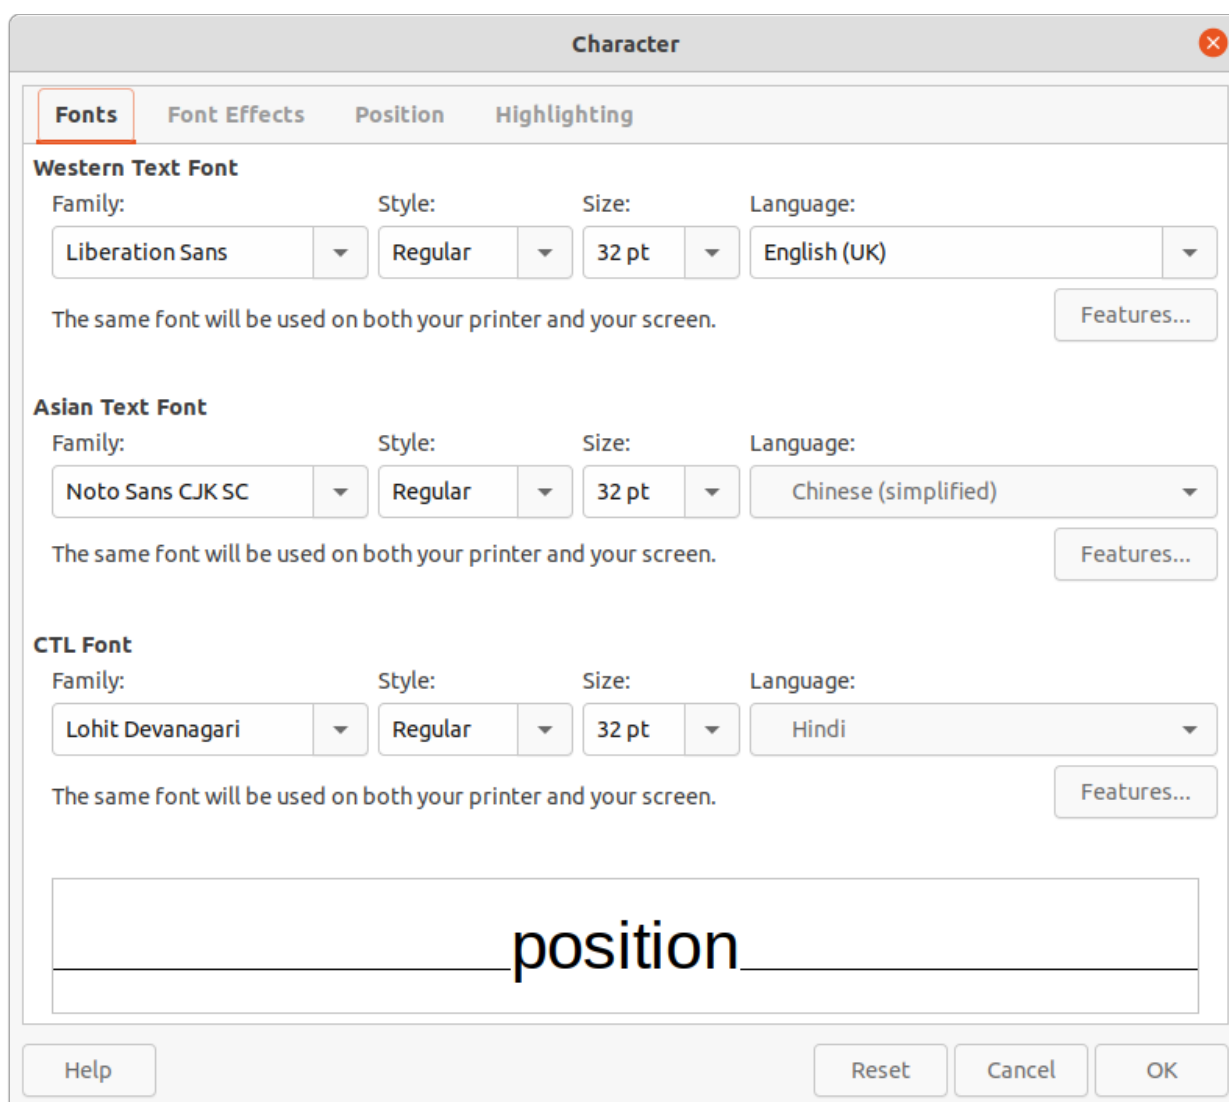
Character

Fonts Font Effects Position Highlighting

Western Text Font

Family: Style: Size: Language:

Liberation Sans Regular 32 pt English (UK)

The same font will be used on both your printer and your screen.

Features...

Asian Text Font

Family: Style: Size: Language:

Noto Sans CJK SC Regular 32 pt Chinese (simplified)

The same font will be used on both your printer and your screen.

Features...

CTL Font

Family: Style: Size: Language:

Lohit Devanagari Regular 32 pt Hindi

The same font will be used on both your printer and your screen.

Features...

position

Help Reset Cancel OK